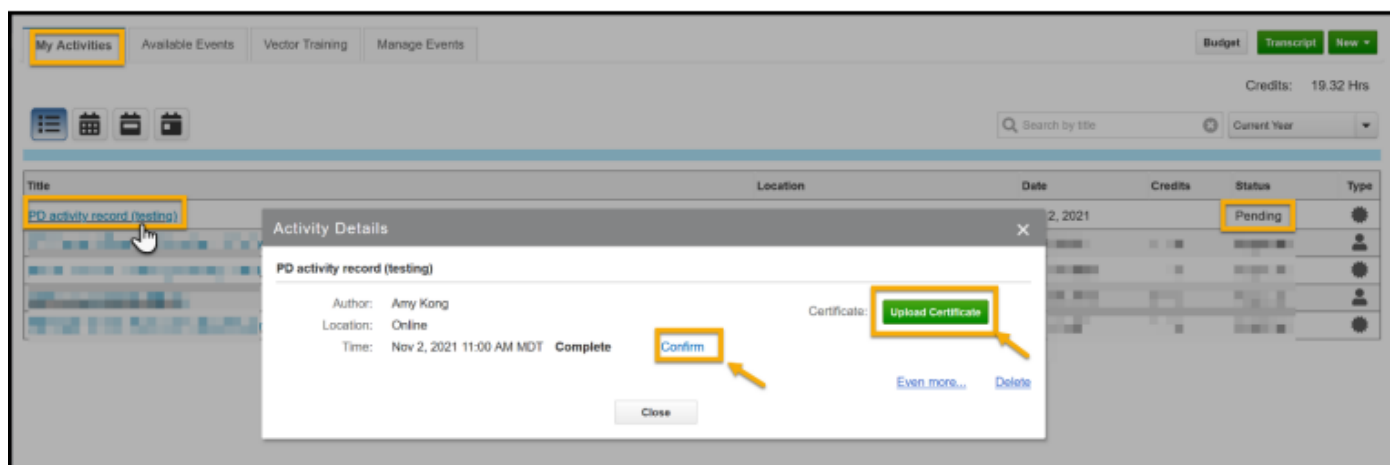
My Activities | Available Events | Vector Training | Manage Events

Budget | Transcript | New ▾

Credits: 19.32 Hrs

Search by title | Current Year

| Title | Location | Date | Credits | Status | Type |
|---|---|---|---|---|---|
| PD activity record (testing) | | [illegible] 2, 2021 | | Pending | |

Activity Details ×

PD activity record (testing)

Author: Amy Kong
Location: Online
Time: Nov 2, 2021 11:00 AM MDT Complete Confirm

Certificate: Upload Certificate

Even more... Delete

Close